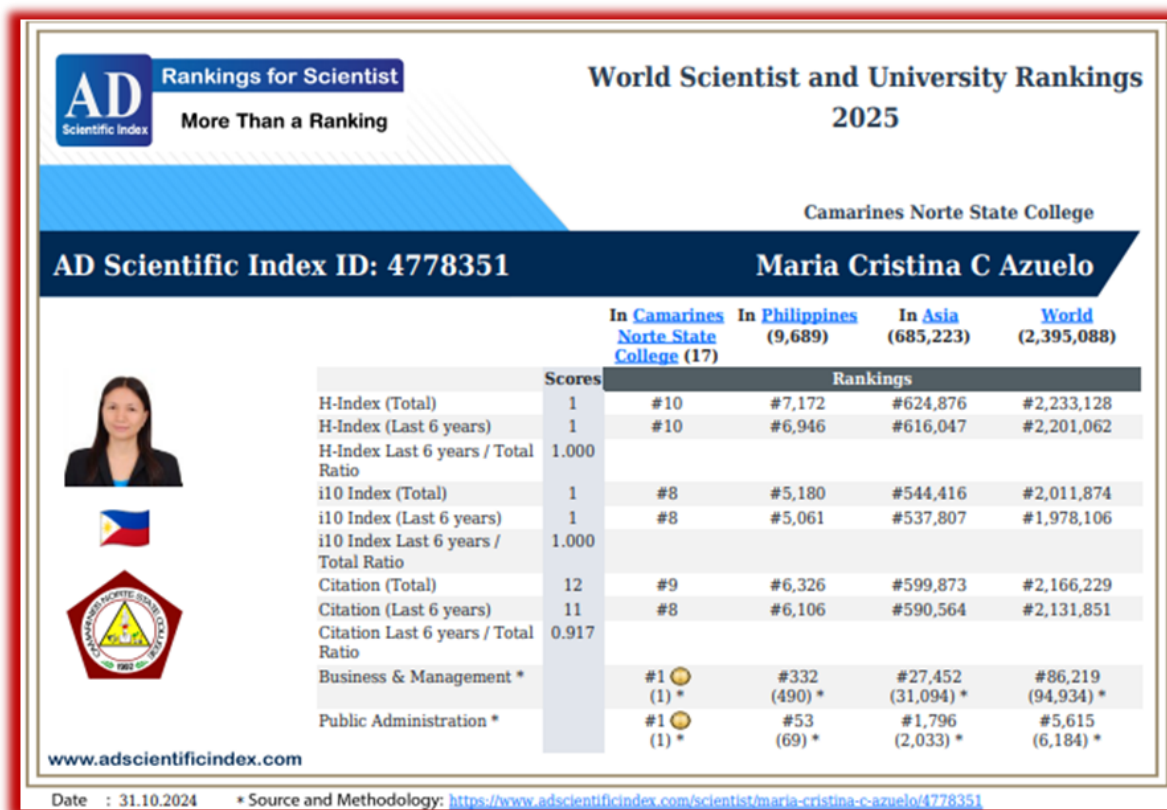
AD Scientific Index

Rankings for Scientist

More Than a Ranking

World Scientist and University Rankings 2025

Camarines Norte State College

AD Scientific Index ID: 4778351

Maria Cristina C Azuelo

| | Scores | In Camarines Norte State College (17) | In Philippines (9,689) | In Asia (685,223) | World (2,395,088) |
|---|---|---|---|---|---|
| | | Rankings | | | |
| H-Index (Total) | 1 | #10 | #7,172 | #624,876 | #2,233,128 |
| H-Index (Last 6 years) | 1 | #10 | #6,946 | #616,047 | #2,201,062 |
| H-Index Last 6 years / Total Ratio | 1.000 | | | | |
| i10 Index (Total) | 1 | #8 | #5,180 | #544,416 | #2,011,874 |
| i10 Index (Last 6 years) | 1 | #8 | #5,061 | #537,807 | #1,978,106 |
| i10 Index Last 6 years / Total Ratio | 1.000 | | | | |
| Citation (Total) | 12 | #9 | #6,326 | #599,873 | #2,166,229 |
| Citation (Last 6 years) | 11 | #8 | #6,106 | #590,564 | #2,131,851 |
| Citation Last 6 years / Total Ratio | 0.917 | | | | |
| Business & Management * | | #1 (1) * | #332 (490) * | #27,452 (31,094) * | #86,219 (94,934) * |
| Public Administration * | | #1 (1) * | #53 (69) * | #1,796 (2,033) * | #5,615 (6,184) * |

CAMARINES NORTE STATE COLLEGE 1992

www.adscientificindex.com

Date : 31.10.2024 * Source and Methodology: https://www.adscientificindex.com/scientist/maria-cristina-c-azuelo/4778351